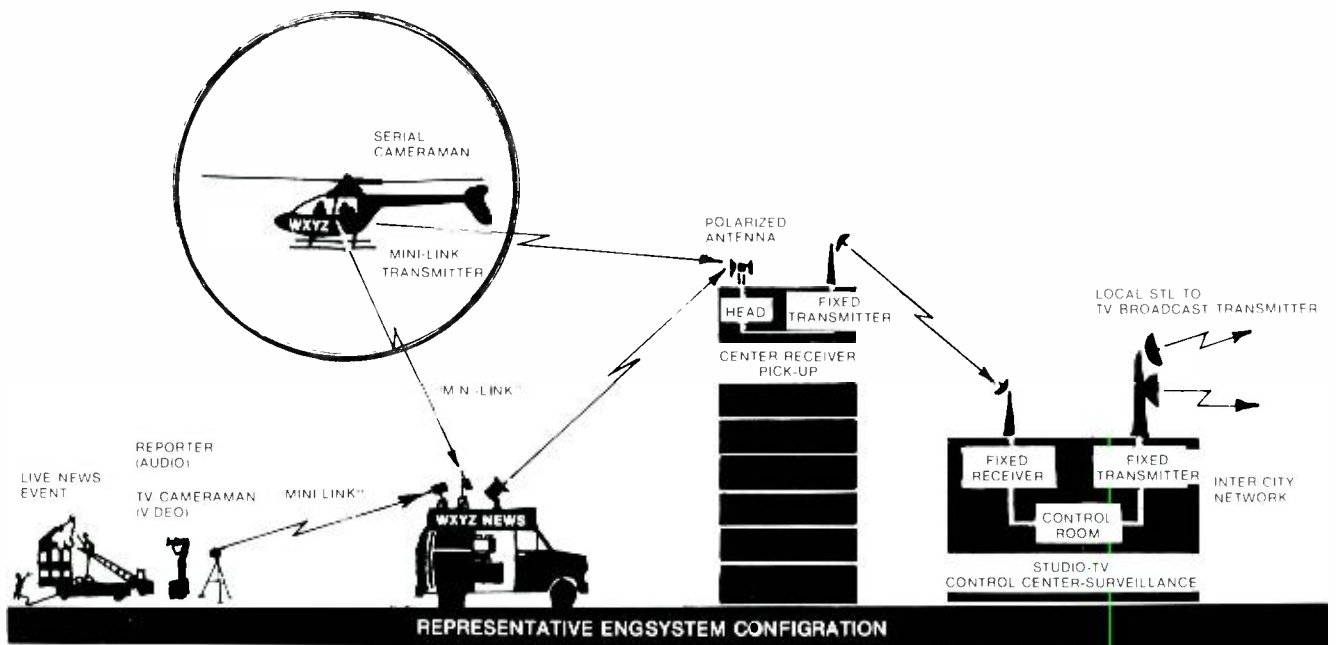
SERIAL CAMERAMAN

WXYZ

MINI-LINK TRANSMITTER

POLARIZED ANTENNA

HEAD

FIXED TRANSMITTER

CENTER RECEIVER PICK-UP

LOCAL STL TO TV BROADCAST TRANSMITTER

"MIN-LINK"

REPORTER (AUDIO)

LIVE NEWS EVENT

TV CAMERAMAN (V DEO)

MINI LINK™

WXYZ NEWS

FIXED RECEIVER

FIXED TRANSMITTER

INTER CITY NETWORK

CONTROL ROOM

STUDIO-TV CONTROL CENTER-SURVEILLANCE

REPRESENTATIVE ENGSYSTEM CONFIGRATION